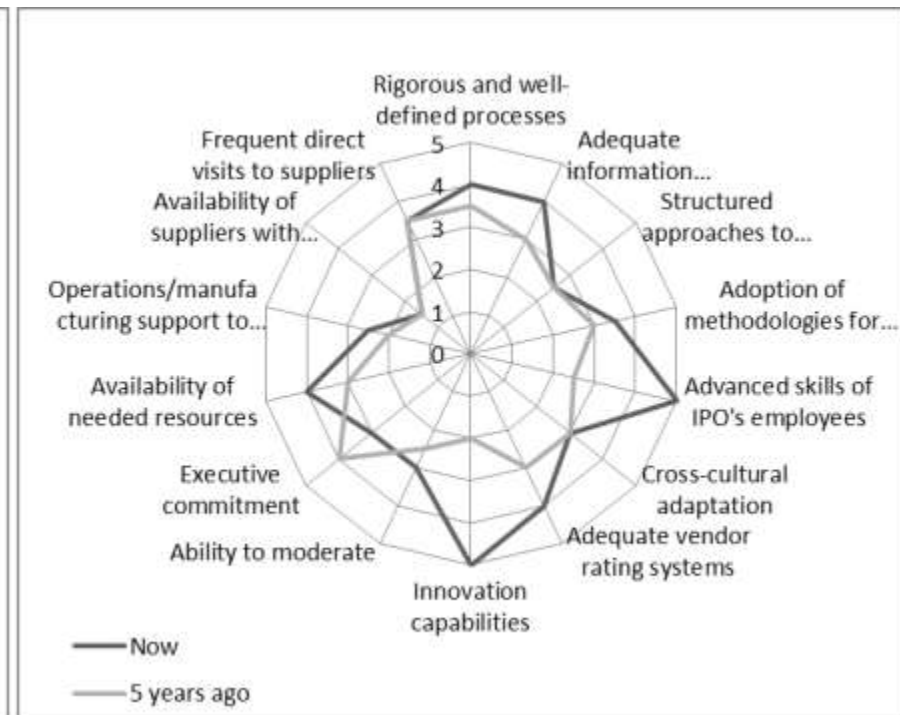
Rigorous and well-defined processes

Adequate information...

Structured approaches to...

Adoption of methodologies for...

Advanced skills of IPO's employees

Cross-cultural adaptation

Adequate vendor rating systems

Innovation capabilities

Ability to moderate

Executive commitment

Availability of needed resources

Operations/manufacturing support to...

Availability of suppliers with...

Frequent direct visits to suppliers

5
4
3
2
1
0

Now

5 years ago